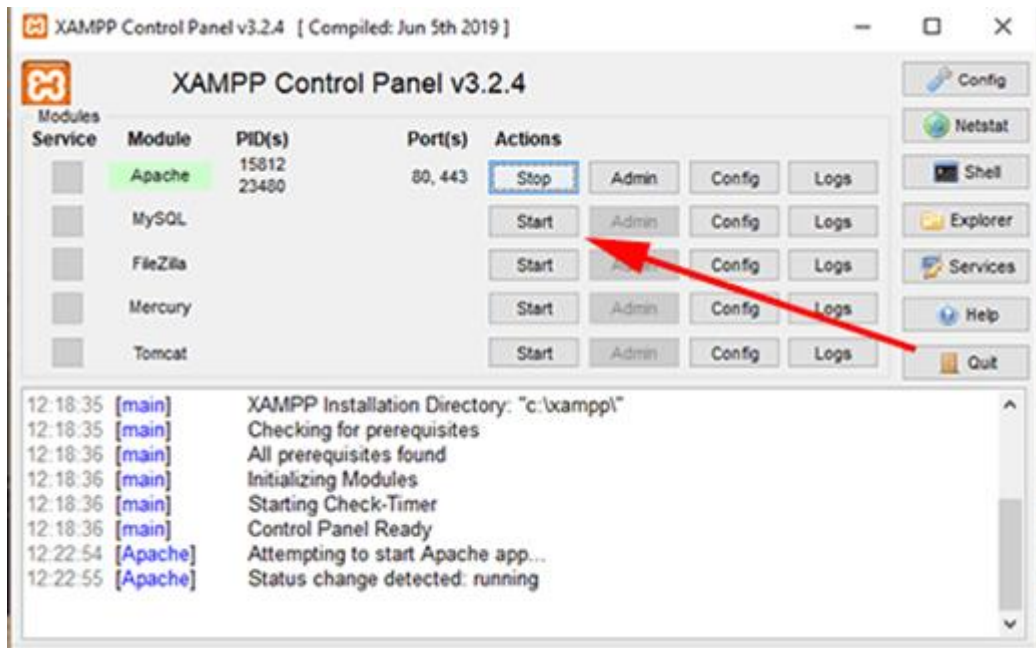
XAMPP Control Panel v3.2.4 [ Compiled: Jun 5th 2019 ]

XAMPP Control Panel v3.2.4

Modules

| Service | Module | PID(s) | Port(s) | Actions | | | |
|---|---|---|---|---|---|---|---|
| | Apache | 15812 23480 | 80, 443 | Stop | Admin | Config | Logs |
| | MySQL | | | Start | Admin | Config | Logs |
| | FileZilla | | | Start | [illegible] | Config | Logs |
| | Mercury | | | Start | Admin | Config | Logs |
| | Tomcat | | | Start | Admin | Config | Logs |

Config
Netstat
Shell
Explorer
Services
Help
Quit

12:18:35 [main] XAMPP Installation Directory: "c:\xampp\"
12:18:35 [main] Checking for prerequisites
12:18:36 [main] All prerequisites found
12:18:36 [main] Initializing Modules
12:18:36 [main] Starting Check-Timer
12:18:36 [main] Control Panel Ready
12:22:54 [Apache] Attempting to start Apache app...
12:22:55 [Apache] Status change detected: running